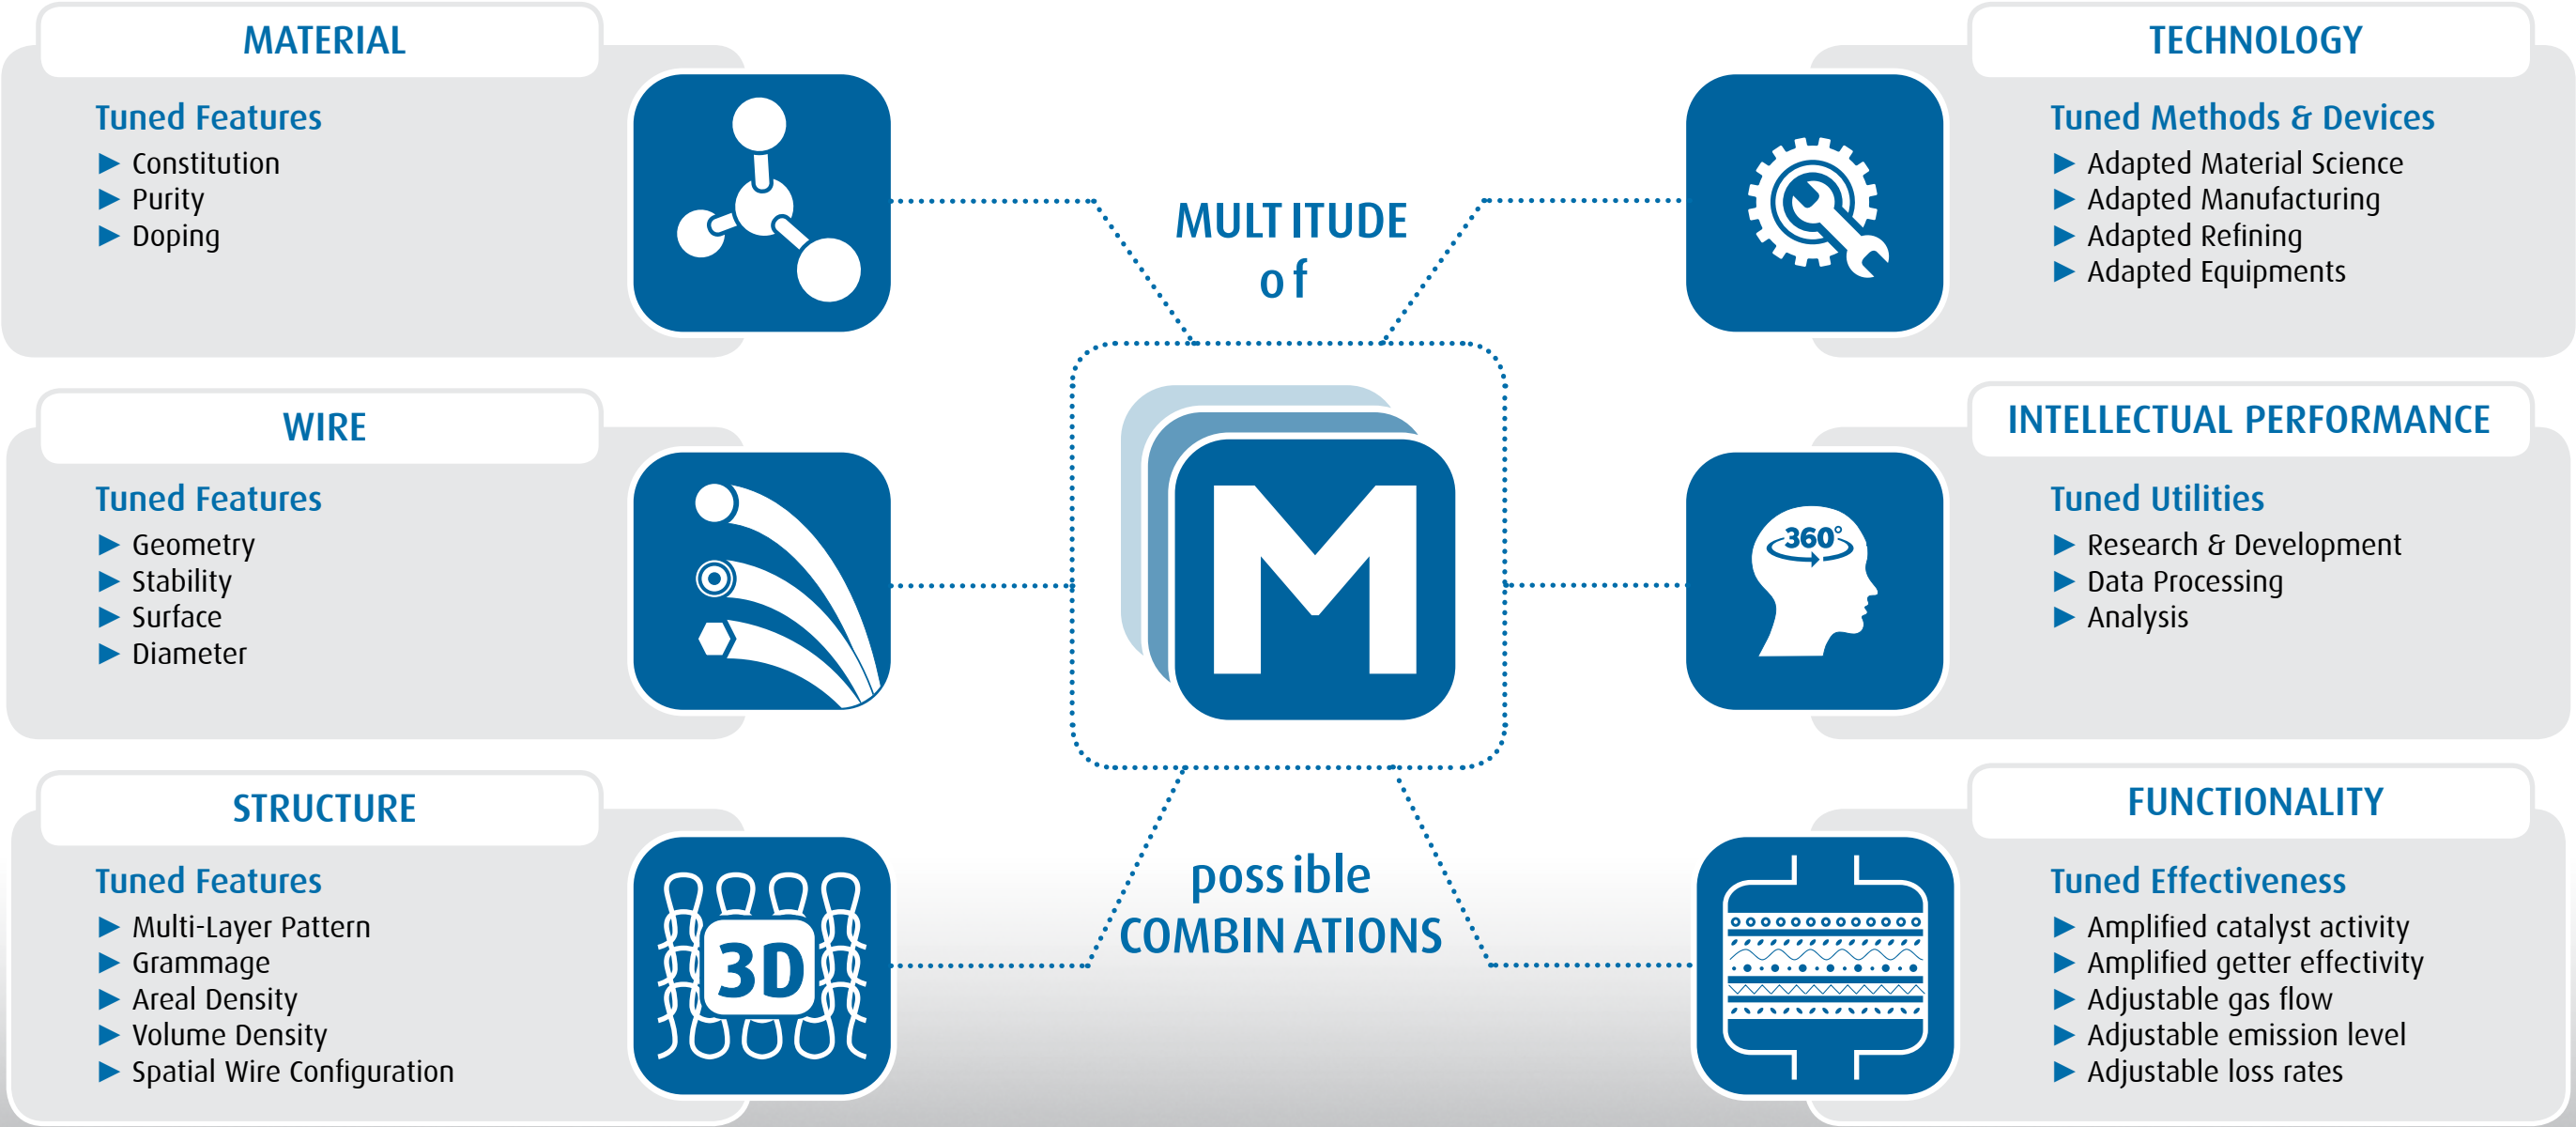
MATERIAL

Tuned Features
▶ Constitution
▶ Purity
▶ Doping

TECHNOLOGY

Tuned Methods & Devices
▶ Adapted Material Science
▶ Adapted Manufacturing
▶ Adapted Refining
▶ Adapted Equipments

MULT ITUDE
of

WIRE

Tuned Features
▶ Geometry
▶ Stability
▶ Surface
▶ Diameter

M

INTELLECTUAL PERFORMANCE

Tuned Utilities
▶ Research & Development
▶ Data Processing
▶ Analysis

360°

STRUCTURE

Tuned Features
▶ Multi-Layer Pattern
▶ Grammage
▶ Areal Density
▶ Volume Density
▶ Spatial Wire Configuration

3D

poss ible
COMBIN ATIONS

FUNCTIONALITY

Tuned Effectiveness
▶ Amplified catalyst activity
▶ Amplified getter effectivity
▶ Adjustable gas flow
▶ Adjustable emission level
▶ Adjustable loss rates